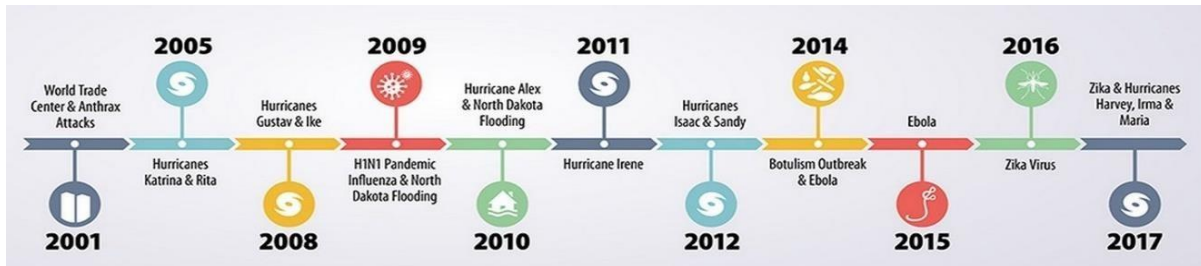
2005

2009

2011

2014

2016

World Trade Center & Anthrax Attacks

Hurricanes Katrina & Rita

Hurricanes Gustav & Ike

H1N1 Pandemic Influenza & North Dakota Flooding

Hurricane Alex & North Dakota Flooding

Hurricane Irene

Hurricanes Isaac & Sandy

Botulism Outbreak & Ebola

Ebola

Zika Virus

Zika & Hurricanes Harvey, Irma & Maria

2001

2008

2010

2012

2015

2017